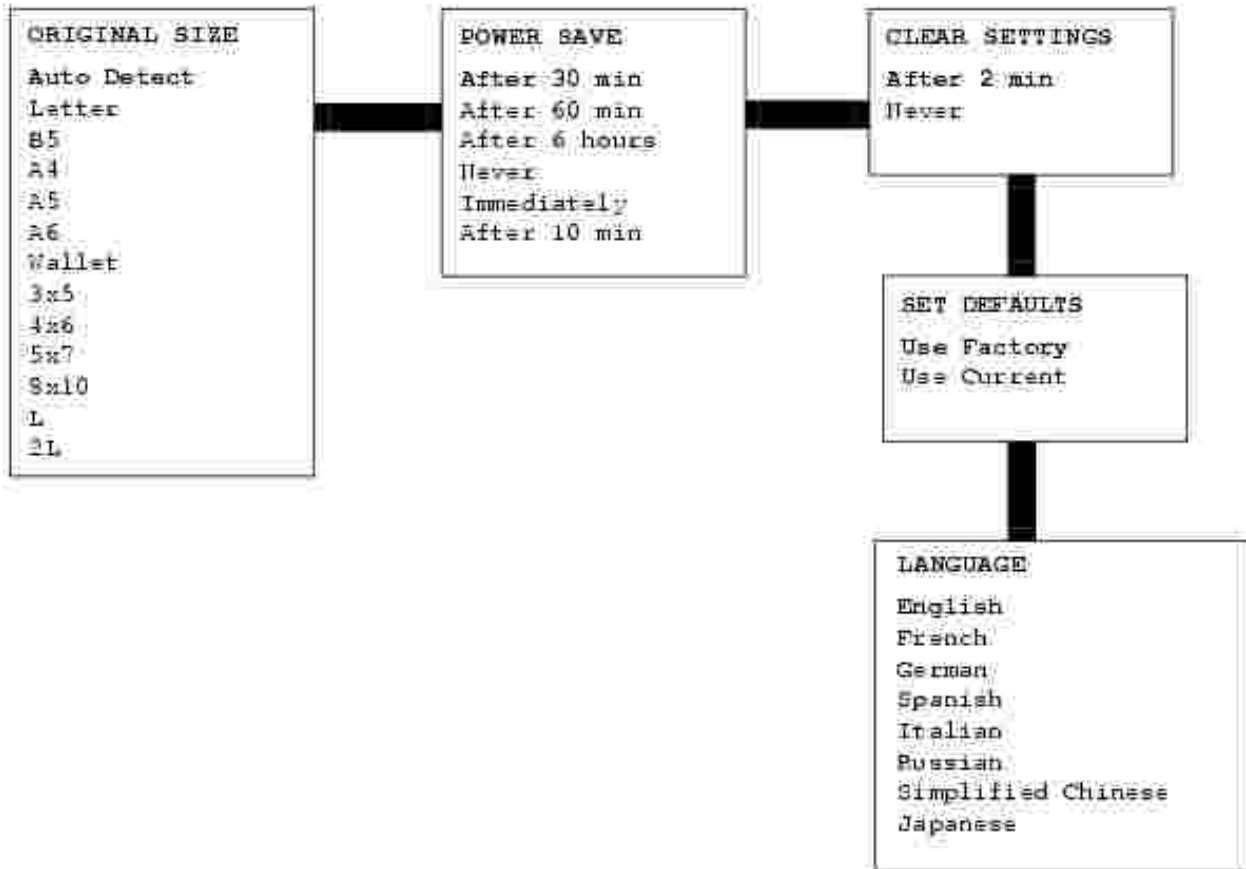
ORIGINAL SIZE
Auto Detect
Letter
B5
A4
A5
A6
Wallet
3x5
4x6
5x7
8x10
L
2L

POWER SAVE
After 30 min
After 60 min
After 6 hours
Never
Immediately
After 10 min

CLEAR SETTINGS
After 2 min
Never

SET DEFAULTS
Use Factory
Use Current

LANGUAGE
English
French
German
Spanish
Italian
Russian
Simplified Chinese
Japanese